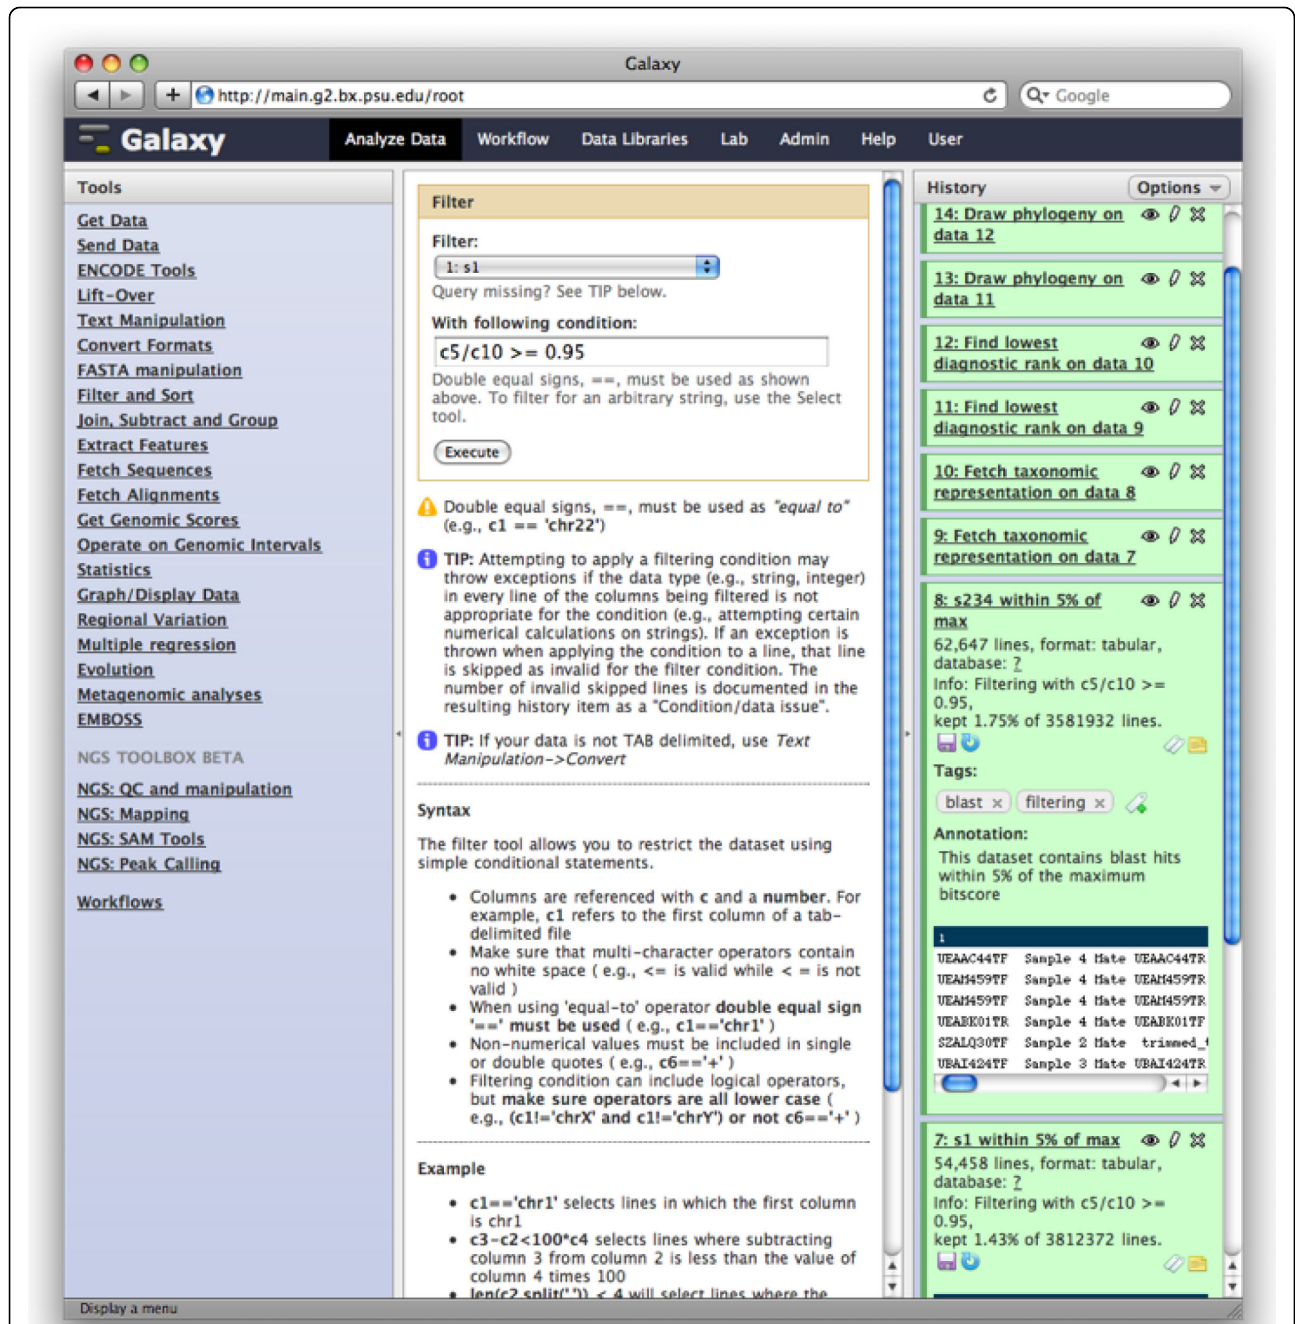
Galaxy

http://main.g2.bx.psu.edu/root

Google

Galaxy

Analyze Data Workflow Data Libraries Lab Admin Help User

Tools

Get Data
Send Data
ENCODE Tools
Lift-Over
Text Manipulation
Convert Formats
FASTA manipulation
Filter and Sort
Join, Subtract and Group
Extract Features
Fetch Sequences
Fetch Alignments
Get Genomic Scores
Operate on Genomic Intervals
Statistics
Graph/Display Data
Regional Variation
Multiple regression
Evolution
Metagenomic analyses
EMBOSS

NGS TOOLBOX BETA

NGS: QC and manipulation
NGS: Mapping
NGS: SAM Tools
NGS: Peak Calling

Workflows

Filter

Filter:

1: s1

Query missing? See TIP below.

With following condition:

c5/c10 >= 0.95

Double equal signs, ==, must be used as shown above. To filter for an arbitrary string, use the Select tool.

Execute

Double equal signs, ==, must be used as "equal to" (e.g., c1 == 'chr22')

TIP: Attempting to apply a filtering condition may throw exceptions if the data type (e.g., string, integer) in every line of the columns being filtered is not appropriate for the condition (e.g., attempting certain numerical calculations on strings). If an exception is thrown when applying the condition to a line, that line is skipped as invalid for the filter condition. The number of invalid skipped lines is documented in the resulting history item as a "Condition/data issue".

TIP: If your data is not TAB delimited, use Text Manipulation->Convert

Syntax

The filter tool allows you to restrict the dataset using simple conditional statements.

- Columns are referenced with c and a number. For example, c1 refers to the first column of a tab-delimited file
- Make sure that multi-character operators contain no white space ( e.g., <= is valid while < = is not valid )
- When using 'equal-to' operator double equal sign '==' must be used ( e.g., c1=='chr1' )
- Non-numerical values must be included in single or double quotes ( e.g., c6=='+' )
- Filtering condition can include logical operators, but make sure operators are all lower case ( e.g., (c1!='chrX' and c1!='chrY') or not c6=='+' )

Example

- c1=='chr1' selects lines in which the first column is chr1
- c3-c2<100*c4 selects lines where subtracting column 3 from column 2 is less than the value of column 4 times 100
- len(c2.split(',')) < 4 will select lines where the

History

Options

14: Draw phylogeny on data 12

13: Draw phylogeny on data 11

12: Find lowest diagnostic rank on data 10

11: Find lowest diagnostic rank on data 9

10: Fetch taxonomic representation on data 8

9: Fetch taxonomic representation on data 7

8: s234 within 5% of max

62,647 lines, format: tabular, database: ?

Info: Filtering with c5/c10 >= 0.95,
kept 1.75% of 3581932 lines.

Tags:

blast filtering

Annotation:

This dataset contains blast hits within 5% of the maximum bitscore

| 1 | | | |
|---|---|---|---|
| UEAAC44TF | Sample 4 Mate | UEAAC44TR |
| UEAH459TF | Sample 4 Mate | UEAH459TR |
| UEAH459TF | Sample 4 Mate | UEAH459TR |
| UEABK01TR | Sample 4 Mate | UEABK01TF |
| S2ALQ30TF | Sample 2 Mate | trimmed_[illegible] |
| UBAI424TF | Sample 3 Mate | UBAI424TR |

7: s1 within 5% of max

54,458 lines, format: tabular, database: ?

Info: Filtering with c5/c10 >= 0.95,
kept 1.43% of 3812372 lines.

Display a menu